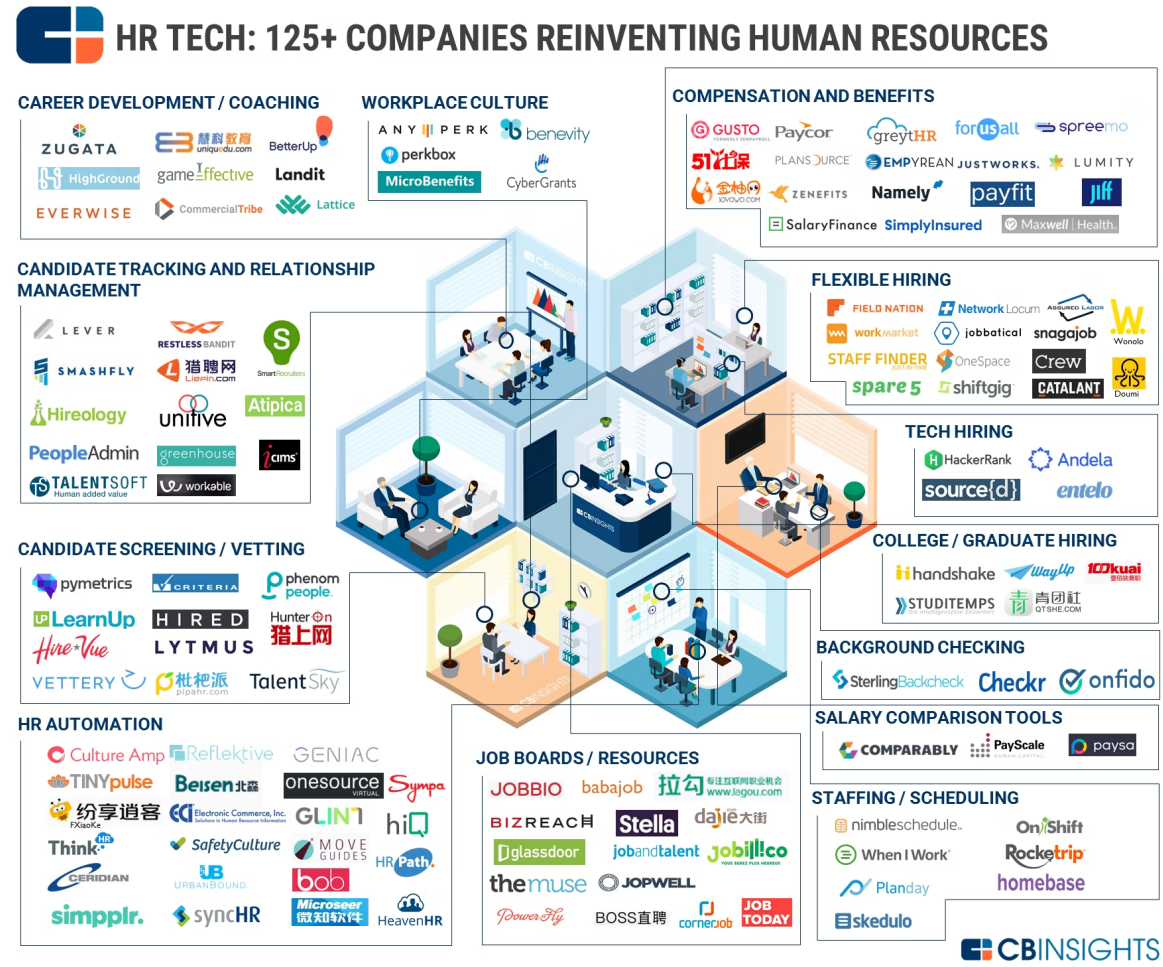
HR TECH: 125+ COMPANIES REINVENTING HUMAN RESOURCES

CAREER DEVELOPMENT / COACHING
ZUGATA
慧科教育 uniquedu.com
BetterUp
HighGround
gameEffective
Landit
EVERWISE
CommercialTribe
Lattice

WORKPLACE CULTURE
ANY PERK
benevity
perkbox
MicroBenefits
CyberGrants

COMPENSATION AND BENEFITS
GUSTO FORMERLY ZENPAYROLL
Paycor
greytHR
forusall
spreemo
51社保
PLANSOURCE
EMPYREAN
JUSTWORKS.
LUMITY
金柚网 JOYOWO.COM
ZENEFITS
Namely
payfit
Jiff
SalaryFinance
SimplyInsured
Maxwell Health.

CANDIDATE TRACKING AND RELATIONSHIP MANAGEMENT
LEVER
RESTLESS BANDIT
SmartRecruiters
SMASHFLY
猎聘网 Liepin.com
Hireology
unitive
Atipica
PeopleAdmin
greenhouse
icims
TALENTSOFT Human added value
workable

FLEXIBLE HIRING
FIELD NATION
Network Locum
ASSURED LABOR
W. Wonolo
workmarket
jobbatical
snagajob
STAFF FINDER
OneSpace
Crew
spare 5
shiftgig
CATALANT
Doumi

TECH HIRING
HackerRank
Andela
source{d}
entelo

COLLEGE / GRADUATE HIRING
handshake
WayUp
100kuai
STUDITEMPS
青团社 QTSHE.COM

CANDIDATE SCREENING / VETTING
pymetrics
CRITERIA
phenom people.
LearnUp
HIRED
Hunter On 猎上网
HireVue
LYTMUS
VETTERY
枇杷派 pipahr.com
TalentSky

BACKGROUND CHECKING
SterlingBackcheck
Checkr
onfido

SALARY COMPARISON TOOLS
COMPARABLY
PayScale
paysa

HR AUTOMATION
Culture Amp
Reflektive
GENIAC
TINYpulse
Beisen北森
onesource VIRTUAL
Sympa
纷享逍客 FXiaoKe
Electronic Commerce, Inc.
GLINT
hiQ
ThinkHR
SafetyCulture
MOVE GUIDES
HRPath
CERIDIAN
URBANBOUND
bob
simpplr.
syncHR
Microseer 微知软件
HeavenHR

JOB BOARDS / RESOURCES
JOBBIO
babajob
拉勾 www.lagou.com
BIZREACH
Stella
dajie大街
glassdoor
jobandtalent
Jobillico
themuse
JOPWELL
PowerToFly
BOSS直聘
cornerjob
JOB TODAY

STAFFING / SCHEDULING
nimbleschedule
OnShift
When I Work
Rocketrip
Planday
homebase
skedulo

CBINSIGHTS